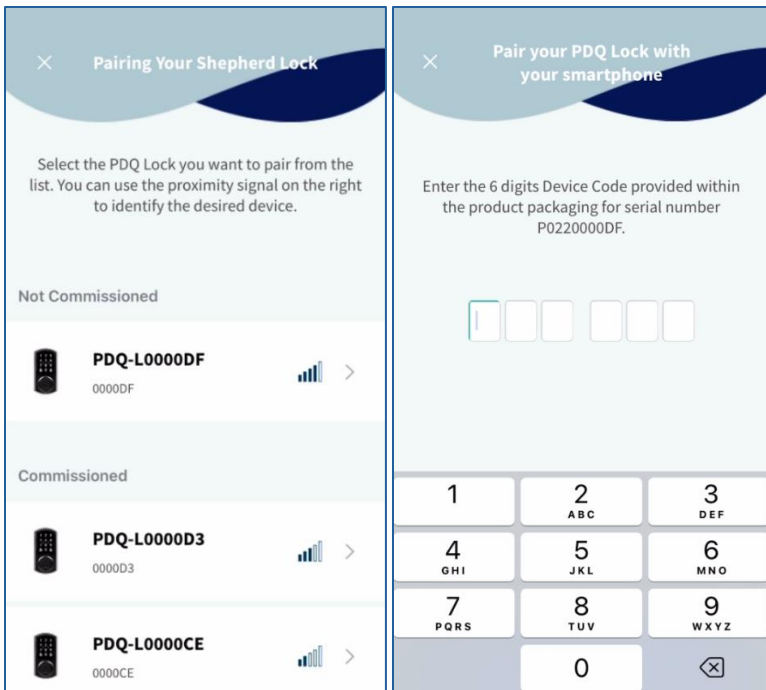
×

Pairing Your Shepherd Lock

Select the PDQ Lock you want to pair from the list. You can use the proximity signal on the right to identify the desired device.

Not Commissioned

PDQ-L0000DF
0000DF

Commissioned

PDQ-L0000D3
0000D3

PDQ-L0000CE
0000CE

×

Pair your PDQ Lock with your smartphone

Enter the 6 digits Device Code provided within the product packaging for serial number P0220000DF.

1
2 ABC
3 DEF
4 GHI
5 JKL
6 MNO
7 PQRS
8 TUV
9 WXYZ
0